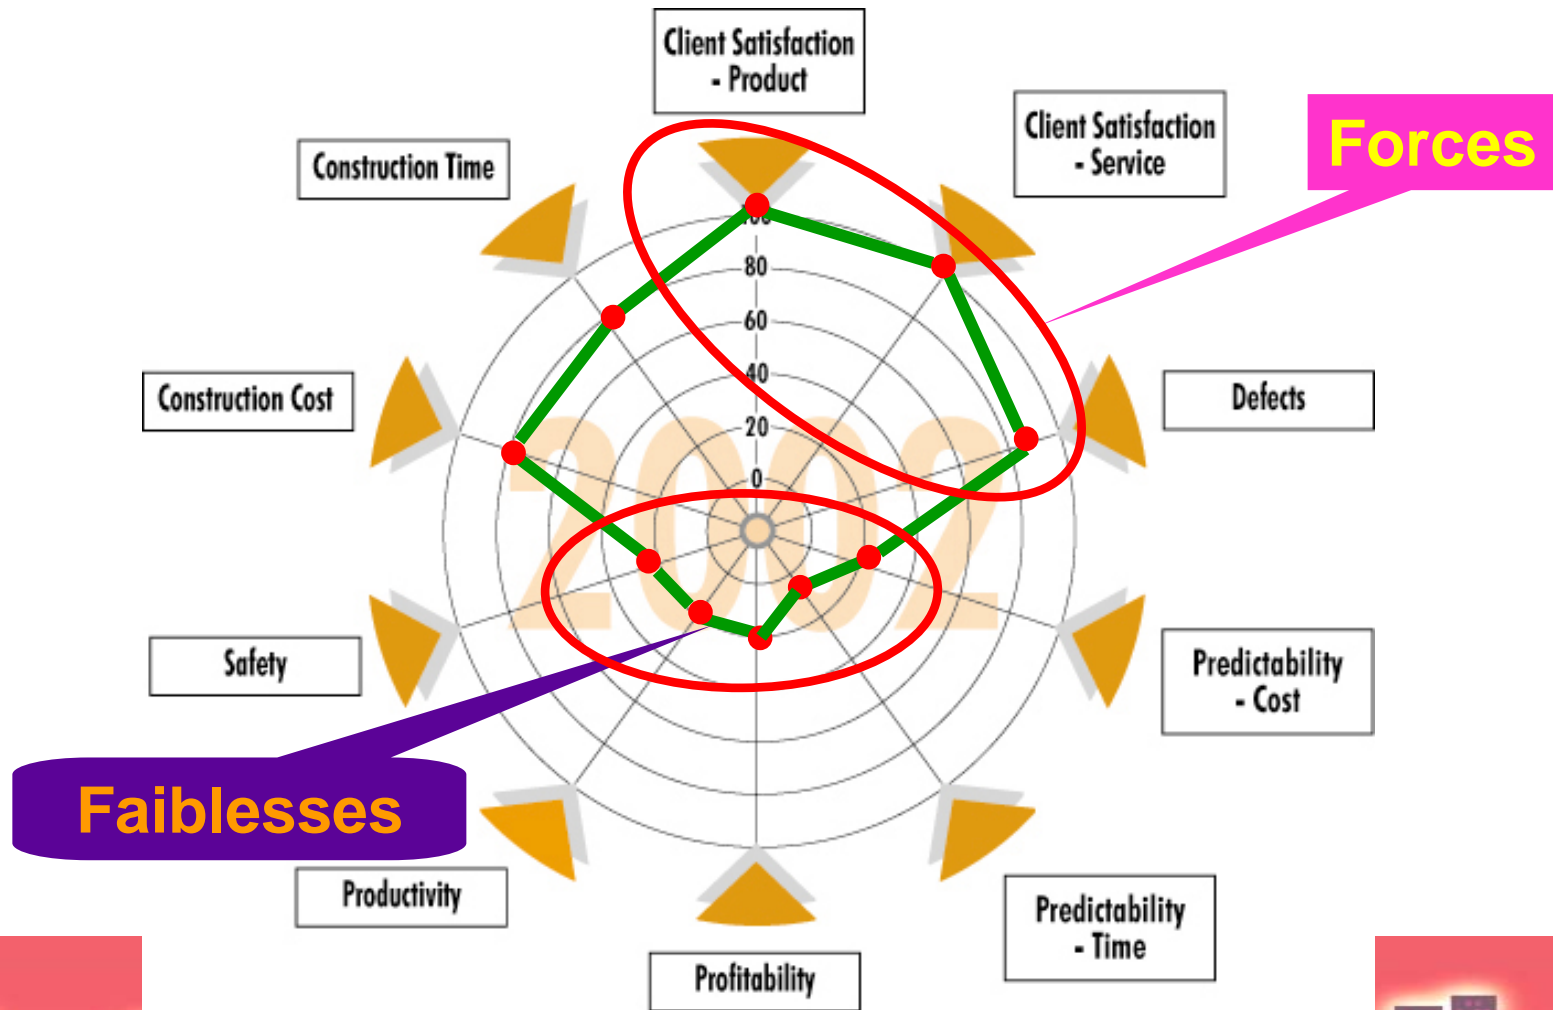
Client Satisfaction - Product

Client Satisfaction - Service

Forces

Construction Time

Construction Cost

Defects

Safety

Predictability - Cost

Faiblesses

Productivity

Predictability - Time

Profitability

80
60
40
20
0

2002